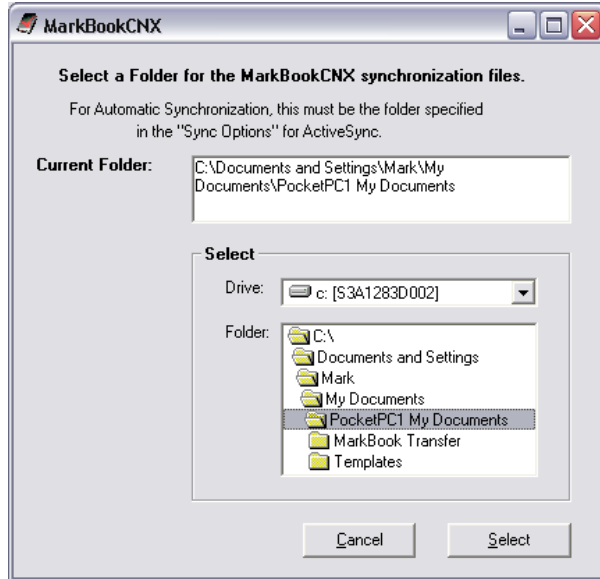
MarkBookCNX

Select a Folder for the MarkBookCNX synchronization files.

For Automatic Synchronization, this must be the folder specified in the "Sync Options" for ActiveSync.

Current Folder:

C:\Documents and Settings\Mark\My Documents\PocketPC1 My Documents

Select

Drive:

c: [S3A1283D002]

Folder:

C:\
Documents and Settings
Mark
My Documents
PocketPC1 My Documents
MarkBook Transfer
Templates

Cancel

Select